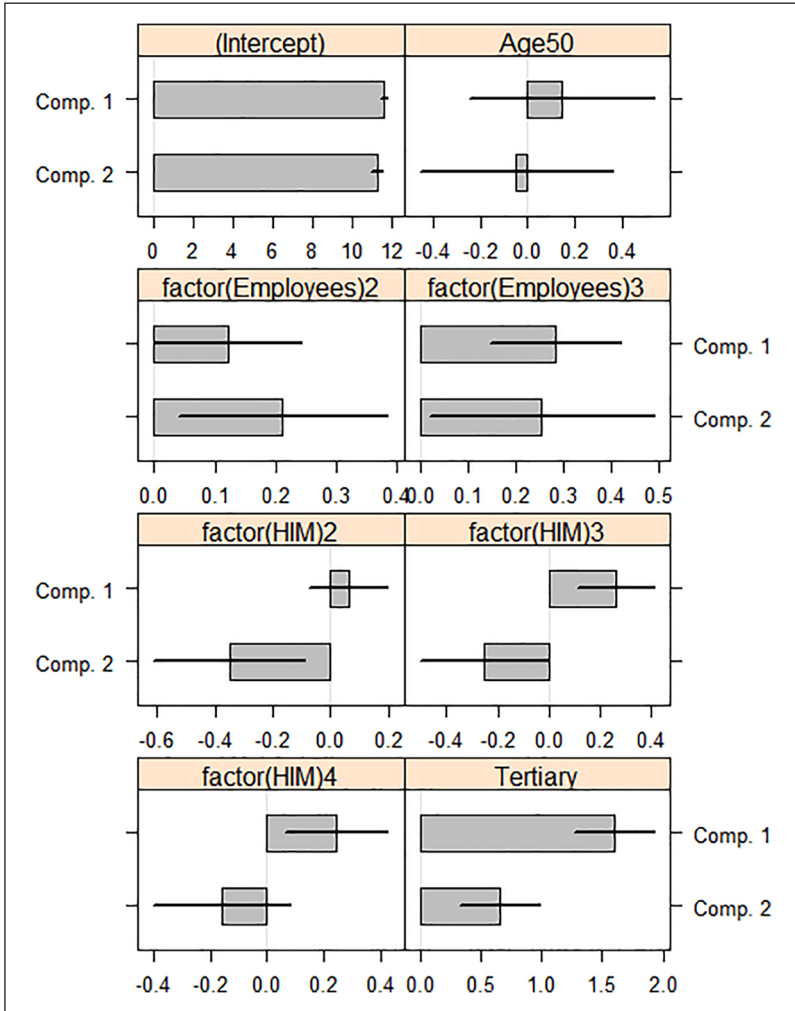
(Intercept)

Age50

Comp. 1

Comp. 2

0 2 4 6 8 10 12

-0.4 -0.2 0.0 0.2 0.4

factor(Employees)2

factor(Employees)3

Comp. 1

Comp. 2

0.0 0.1 0.2 0.3 0.4

0.0 0.1 0.2 0.3 0.4 0.5

factor(HIM)2

factor(HIM)3

Comp. 1

Comp. 2

-0.6 -0.4 -0.2 0.0 0.2

-0.4 -0.2 0.0 0.2 0.4

factor(HIM)4

Tertiary

Comp. 1

Comp. 2

-0.4 -0.2 0.0 0.2 0.4

0.0 0.5 1.0 1.5 2.0